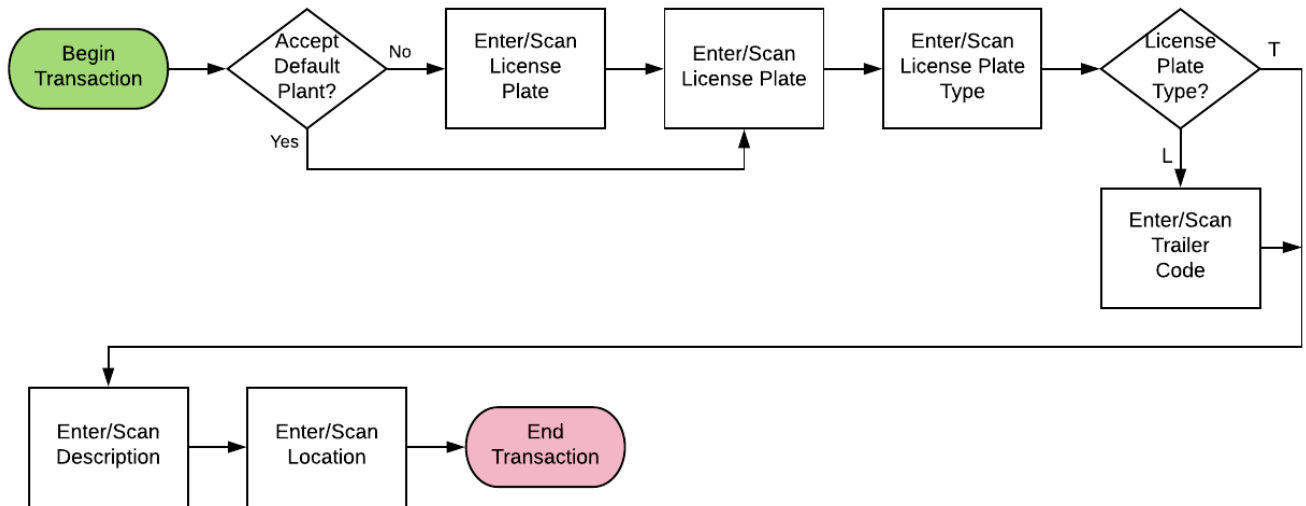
Begin Transaction

Accept Default Plant?

No

Yes

Enter/Scan License Plate

Enter/Scan License Plate

Enter/Scan License Plate Type

License Plate Type?

T

L

Enter/Scan Trailer Code

Enter/Scan Description

Enter/Scan Location

End Transaction